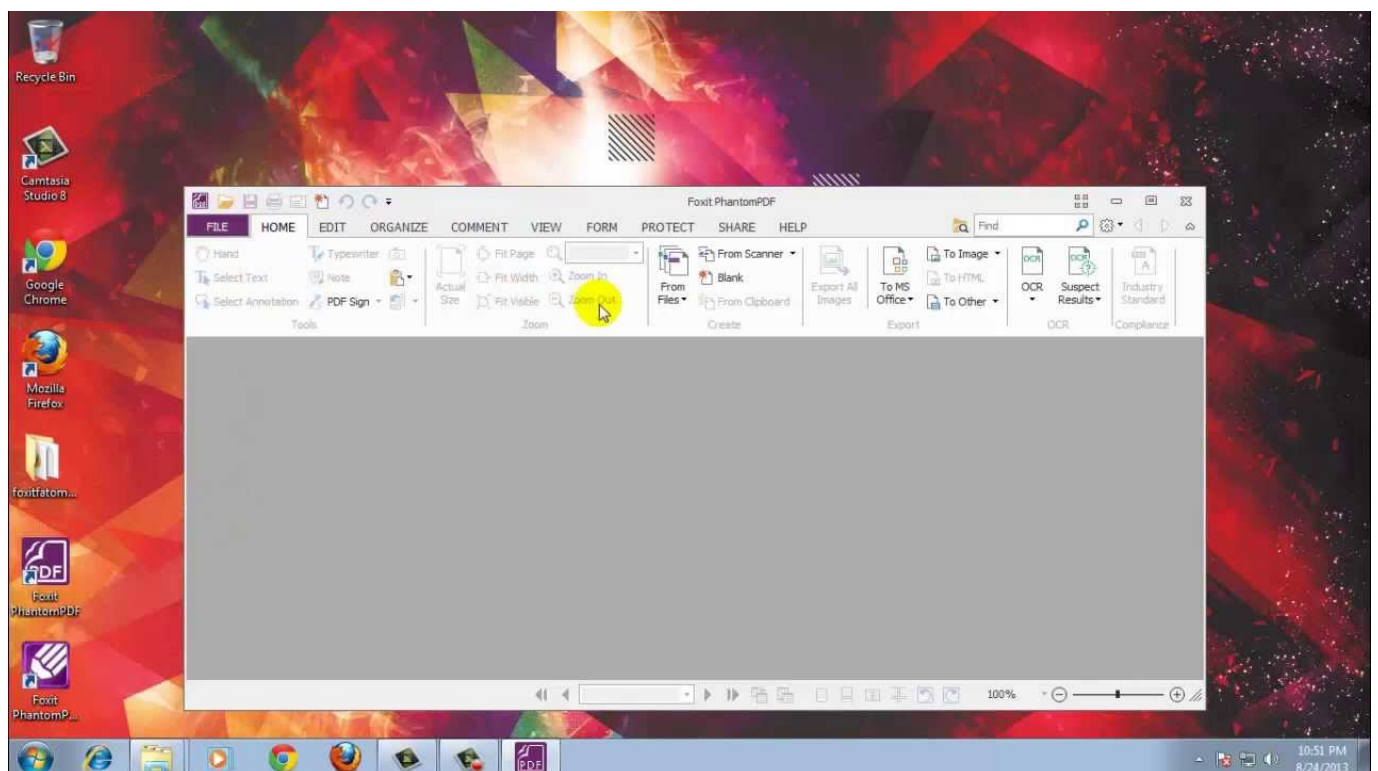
Recycle Bin

Camtasia Studio 8

Google Chrome

Mozilla Firefox

foxitfatom...

Foxit PhantomPDF

Foxit PhantomP...

Foxit PhantomPDF

FILE HOME EDIT ORGANIZE COMMENT VIEW FORM PROTECT SHARE HELP

Find

Hand
Select Text
Select Annotation
Typewriter
Note
PDF Sign
Tools

Actual Size
Fit Page
Fit Width
Fit Visible
Zoom In
Zoom Out
Zoom

From Files
From Scanner
Blank
From Clipboard
Create

Export All Images
To MS Office
To Image
To HTML
To Other
Export

OCR
Suspect Results
OCR

Industry Standard
Compliance

100%

10:51 PM
8/24/2013